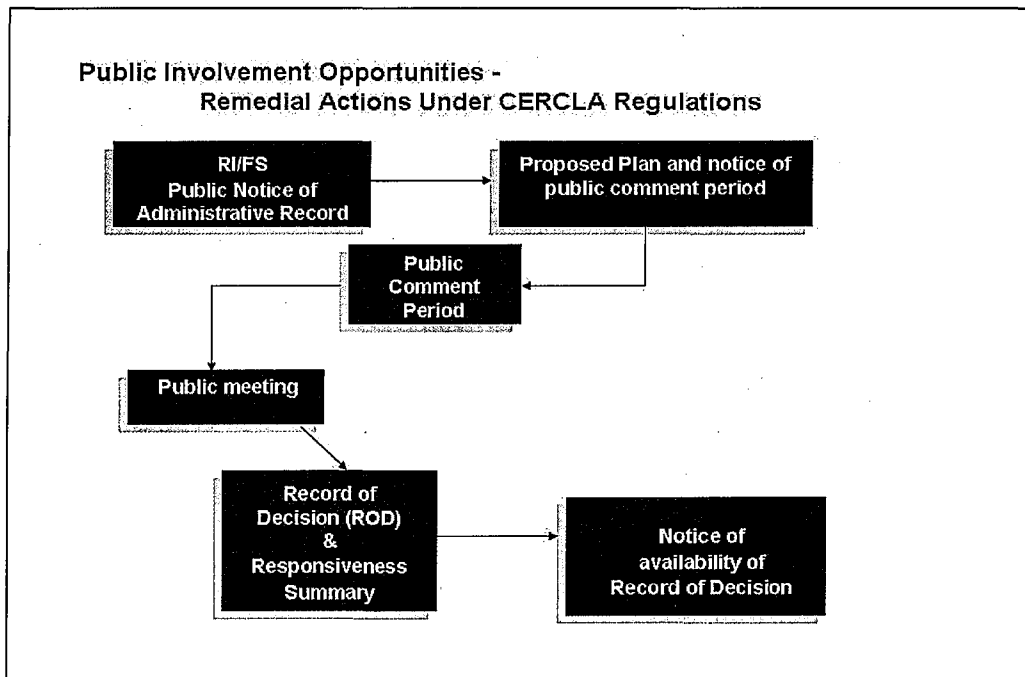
Public Involvement Opportunities -
Remedial Actions Under CERCLA Regulations

RI/FS
Public Notice of
Administrative Record

Proposed Plan and notice of public comment period

Public
Comment
Period

Public meeting

Record of
Decision (ROD)
&
Responsiveness
Summary

Notice of
availability of
Record of Decision